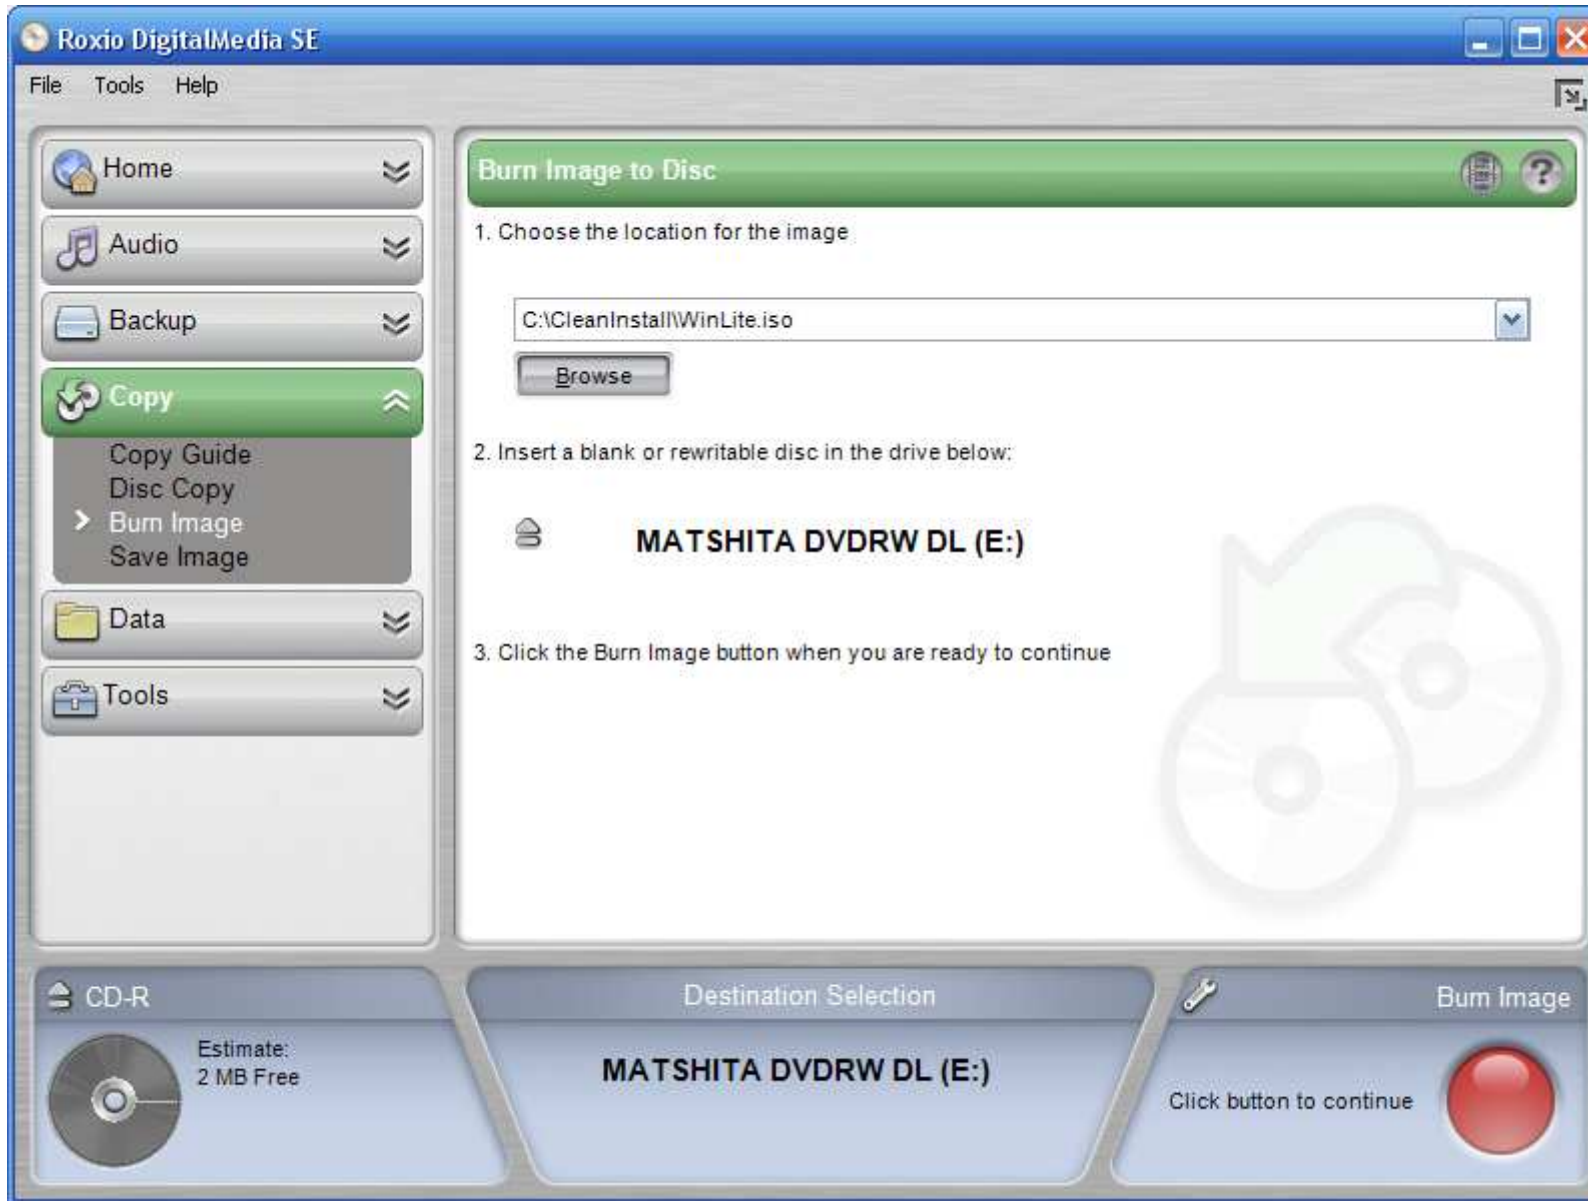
Roxio DigitalMedia SE

File Tools Help

Home

Audio

Backup

Copy

Copy Guide
Disc Copy
Burn Image
Save Image

Data

Tools

Burn Image to Disc

1. Choose the location for the image

C:\CleanInstall\WinLite.iso

Browse

2. Insert a blank or rewritable disc in the drive below:

MATSHITA DVDRW DL (E:)

3. Click the Burn Image button when you are ready to continue

CD-R

Estimate:
2 MB Free

Destination Selection

MATSHITA DVDRW DL (E:)

Burn Image

Click button to continue